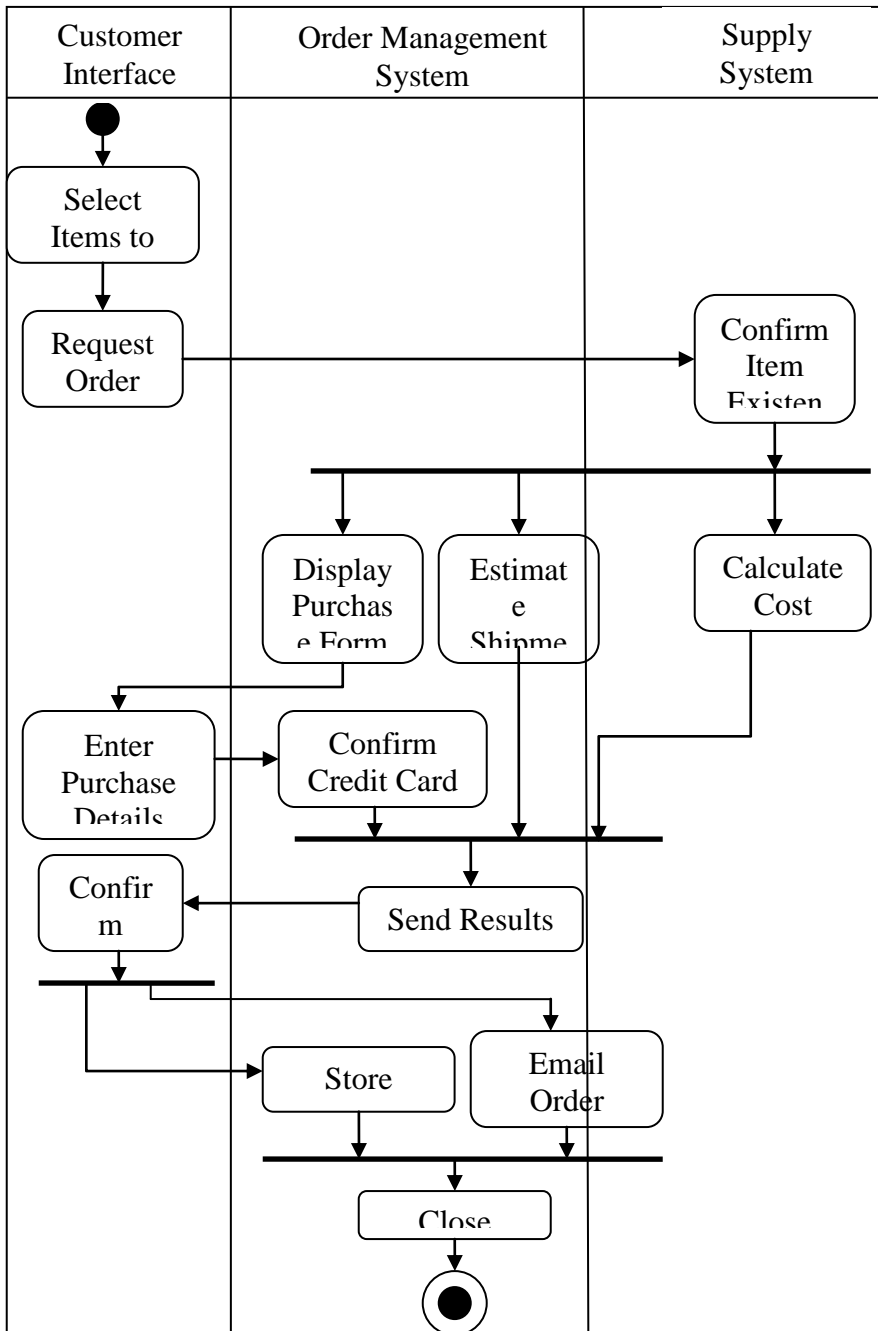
| Customer Interface | Order Management System | Supply System |
|---|---|---|

Select Items to

Request Order

Confirm Item Existen

Display Purchas e Form

Estimat e Shipme

Calculate Cost

Enter Purchase Details

Confirm Credit Card

Confir m

Send Results

Store

Email Order

Close